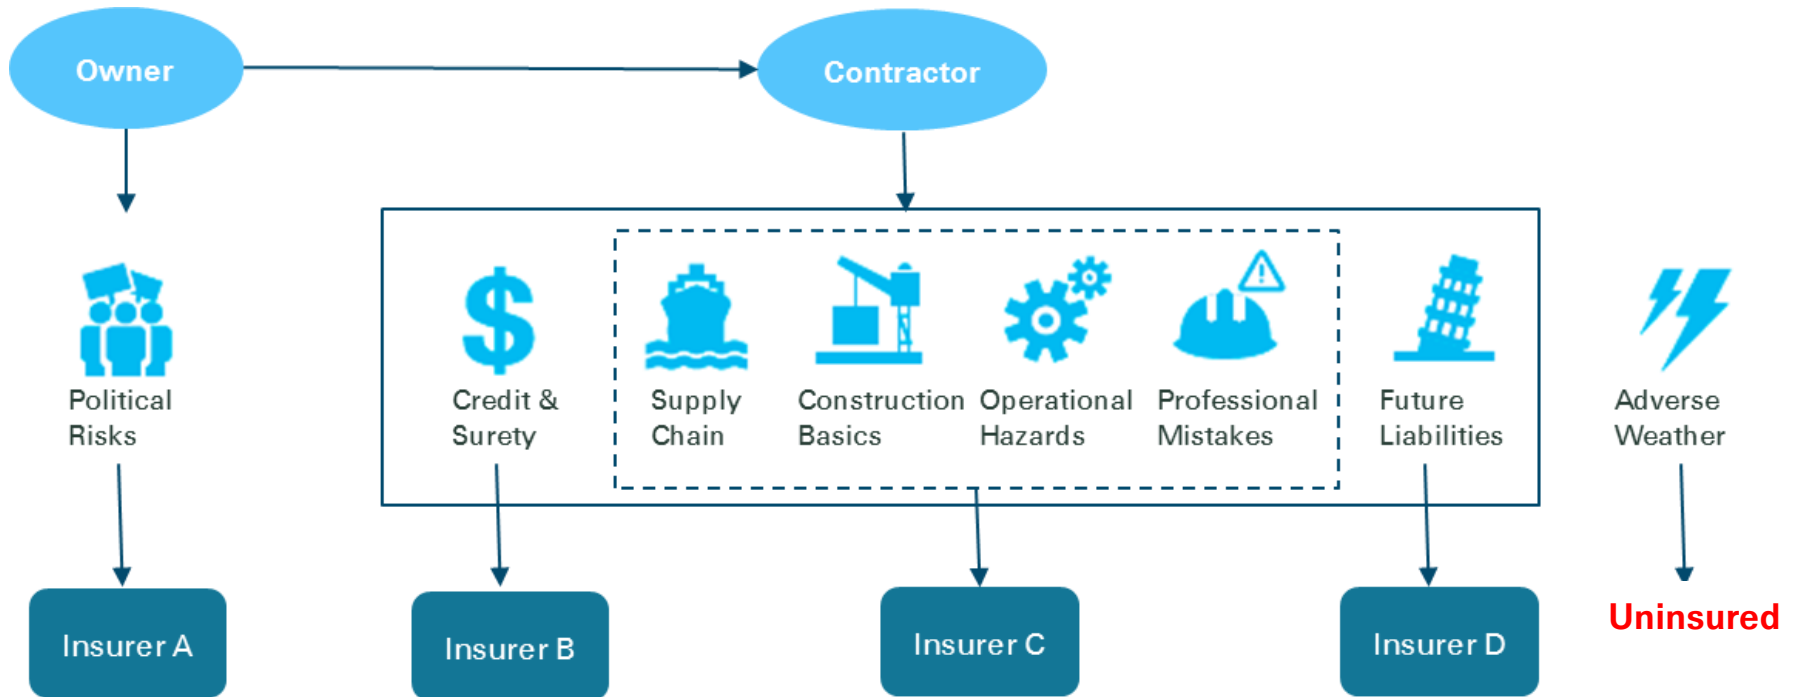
Owner

Contractor

Political Risks

Credit & Surety

Supply Chain

Construction Basics

Operational Hazards

Professional Mistakes

Future Liabilities

Adverse Weather

Insurer A

Insurer B

Insurer C

Insurer D

Uninsured